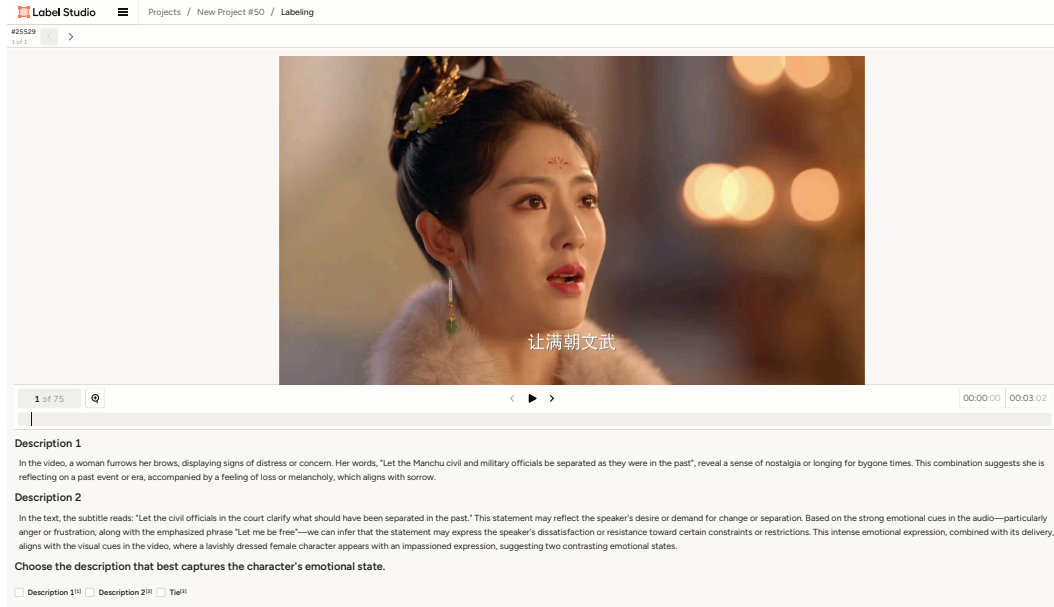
Label Studio

Projects / New Project #50 / Labeling

#25529
1 of 1

让满朝文武

1 of 75

00:00:00 00:03:02

Description 1

In the video, a woman furrows her brows, displaying signs of distress or concern. Her words, "Let the Manchu civil and military officials be separated as they were in the past", reveal a sense of nostalgia or longing for bygone times. This combination suggests she is reflecting on a past event or era, accompanied by a feeling of loss or melancholy, which aligns with sorrow.

Description 2

In the text, the subtitle reads: "Let the civil officials in the court clarify what should have been separated in the past." This statement may reflect the speaker's desire or demand for change or separation. Based on the strong emotional cues in the audio—particularly anger or frustration, along with the emphasized phrase "Let me be free"—we can infer that the statement may express the speaker's dissatisfaction or resistance toward certain constraints or restrictions. This intense emotional expression, combined with its delivery, aligns with the visual cues in the video, where a lavishly dressed female character appears with an impassioned expression, suggesting two contrasting emotional states.

Choose the description that best captures the character's emotional state.

Description 1$^{[1]}$ Description 2$^{[2]}$ Tie$^{[3]}$